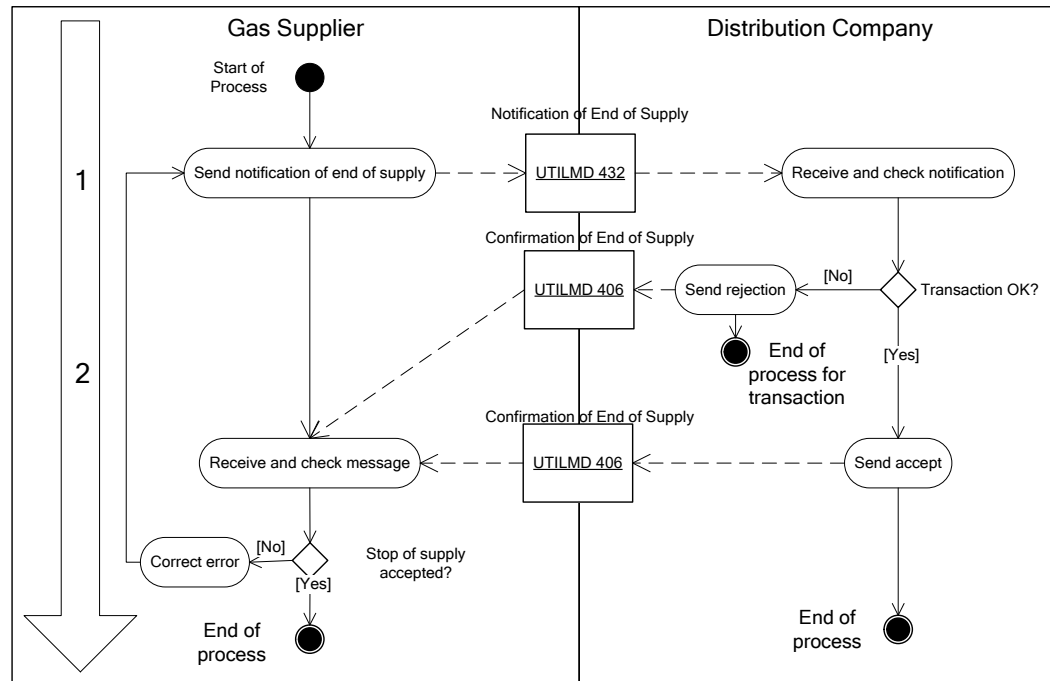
Gas Supplier

Distribution Company

1

2

Start of Process

Send notification of end of supply

Notification of End of Supply

UTILMD 432

Receive and check notification

Confirmation of End of Supply

UTILMD 406

Send rejection

[No]

Transaction OK?

End of process for transaction

[Yes]

Confirmation of End of Supply

Receive and check message

UTILMD 406

Send accept

Correct error

[No]

[Yes]

Stop of supply accepted?

End of process

End of process